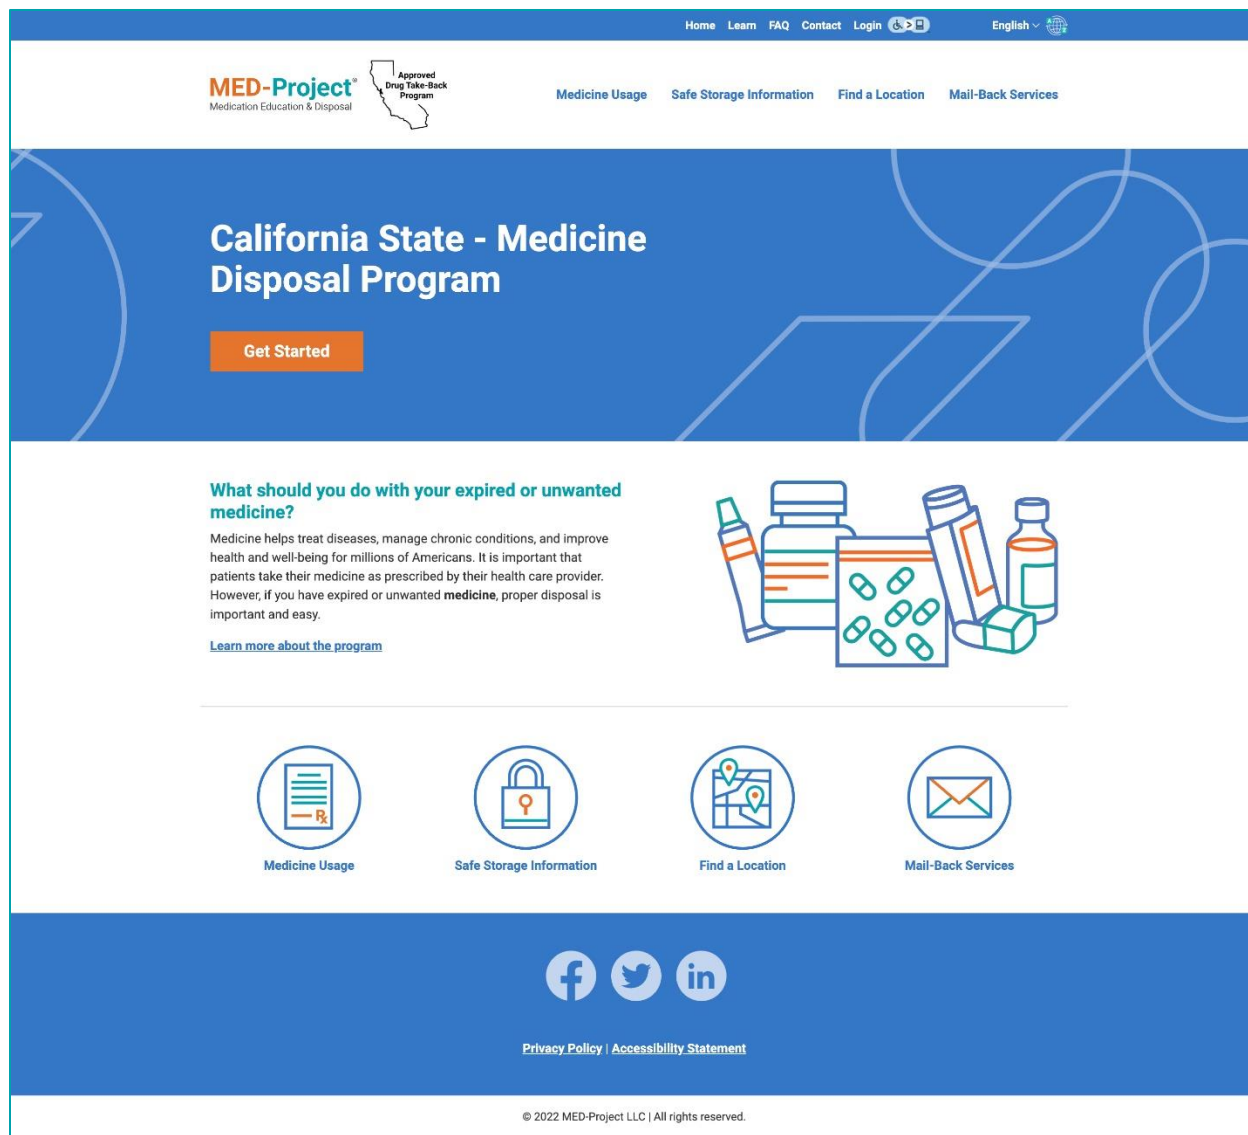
Home Learn FAQ Contact Login

English

MED-Project®
Medication Education & Disposal

Approved Drug Take-Back Program

Medicine Usage Safe Storage Information Find a Location Mail-Back Services

California State - Medicine Disposal Program

Get Started

What should you do with your expired or unwanted medicine?

Medicine helps treat diseases, manage chronic conditions, and improve health and well-being for millions of Americans. It is important that patients take their medicine as prescribed by their health care provider. However, if you have expired or unwanted **medicine**, proper disposal is important and easy.

Learn more about the program

Medicine Usage

Safe Storage Information

Find a Location

Mail-Back Services

Privacy Policy | Accessibility Statement

© 2022 MED-Project LLC | All rights reserved.